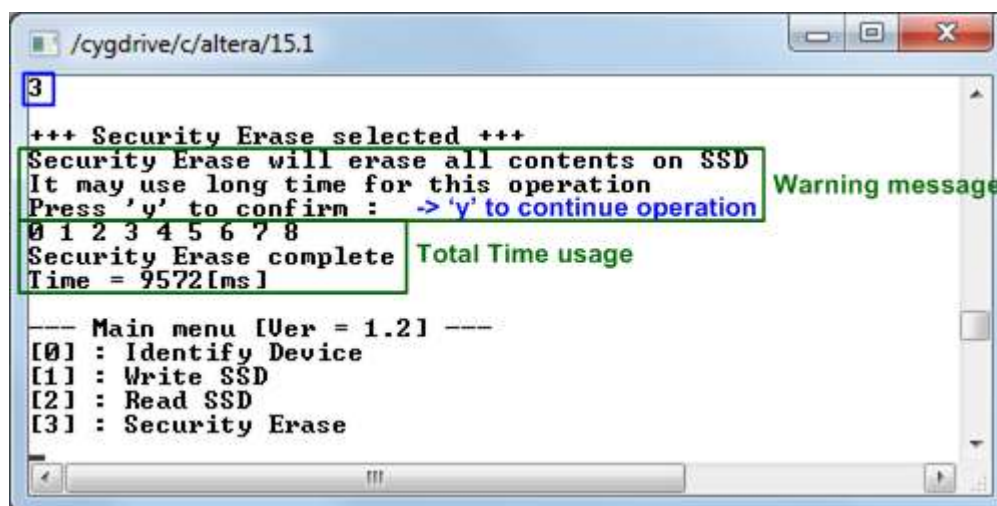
/cygdrive/c/altera/15.1

3

+++ Security Erase selected +++
Security Erase will erase all contents on SSD
It may use long time for this operation
Press 'y' to confirm : -> 'y' to continue operation

Warning message

0 1 2 3 4 5 6 7 8
Security Erase complete
Time = 9572[ms]

Total Time usage

--- Main menu [Ver = 1.2] ---
[0] : Identify Device
[1] : Write SSD
[2] : Read SSD
[3] : Security Erase